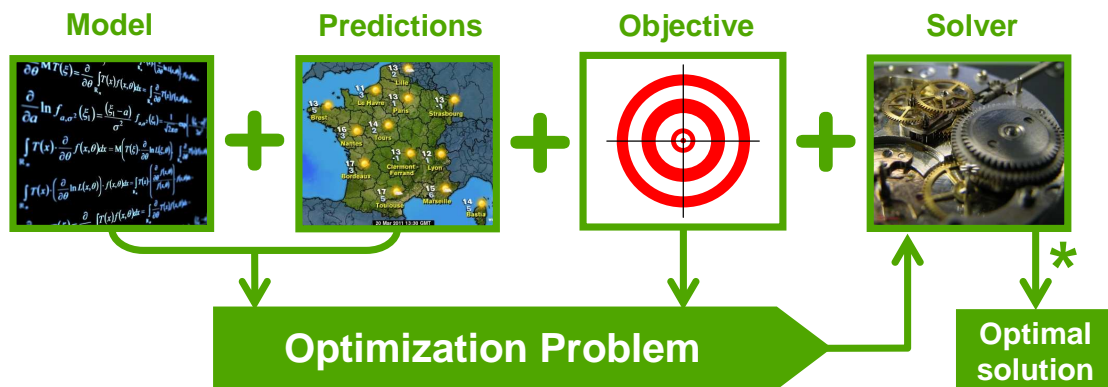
Model

Predictions

Objective

Solver

+

+

+

Lille
Le Havre
Paris
Strasbourg
Brest
Tours
Nantes
Lyon
Clermont-Ferrand
Bordeaux
Toulouse
Marseille
Bastia
20 Mar 2011 13:30 GMT

*

Optimization Problem

Optimal solution